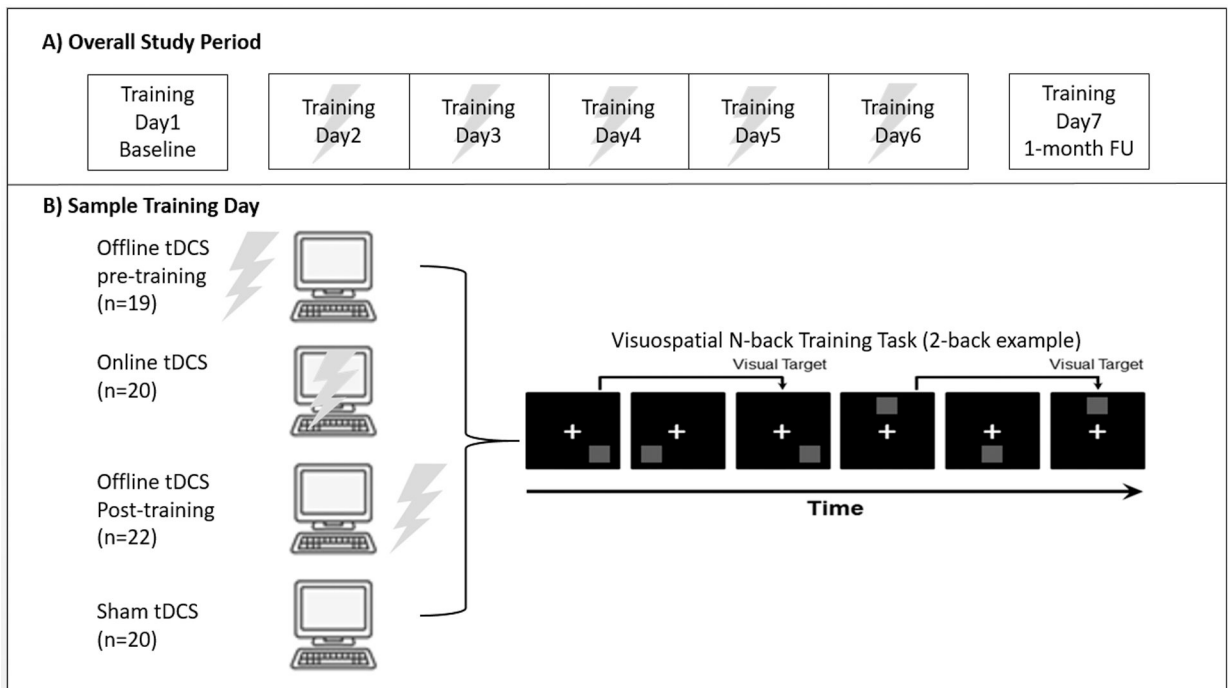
A) Overall Study Period

Training Day1 Baseline

Training Day2

Training Day3

Training Day4

Training Day5

Training Day6

Training Day7 1-month FU

B) Sample Training Day

Offline tDCS pre-training (n=19)

Online tDCS (n=20)

Offline tDCS Post-training (n=22)

Sham tDCS (n=20)

Visuospatial N-back Training Task (2-back example)

Visual Target

Visual Target

+

+

+

+

+

+

Time